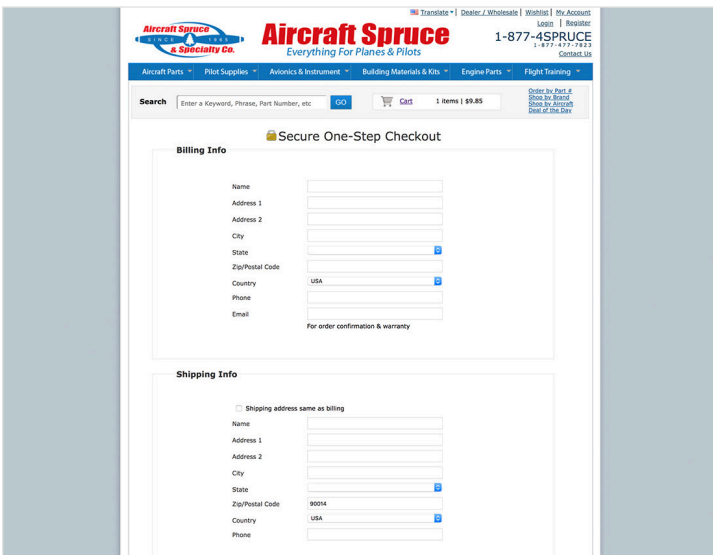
Translate | Dealer / Wholesale | Wishlist | My Account
Login | Register
1-877-4SPRUCE
1-877-477-7823
Contact Us

Aircraft Spruce SINCE 1965 & Specialty Co.

Aircraft Spruce
Everything For Planes & Pilots

Aircraft Parts | Pilot Supplies | Avionics & Instrument | Building Materials & Kits | Engine Parts | Flight Training

Search Enter a Keyword, Phrase, Part Number, etc GO
Cart 1 items | $9.85
Order by Part #
Shop by Brand
Shop by Aircraft
Deal of the Day

Secure One-Step Checkout

Billing Info

Name
Address 1
Address 2
City
State
Zip/Postal Code
Country USA
Phone
Email
For order confirmation & warranty

Shipping Info

Shipping address same as billing
Name
Address 1
Address 2
City
State
Zip/Postal Code 90014
Country USA
Phone